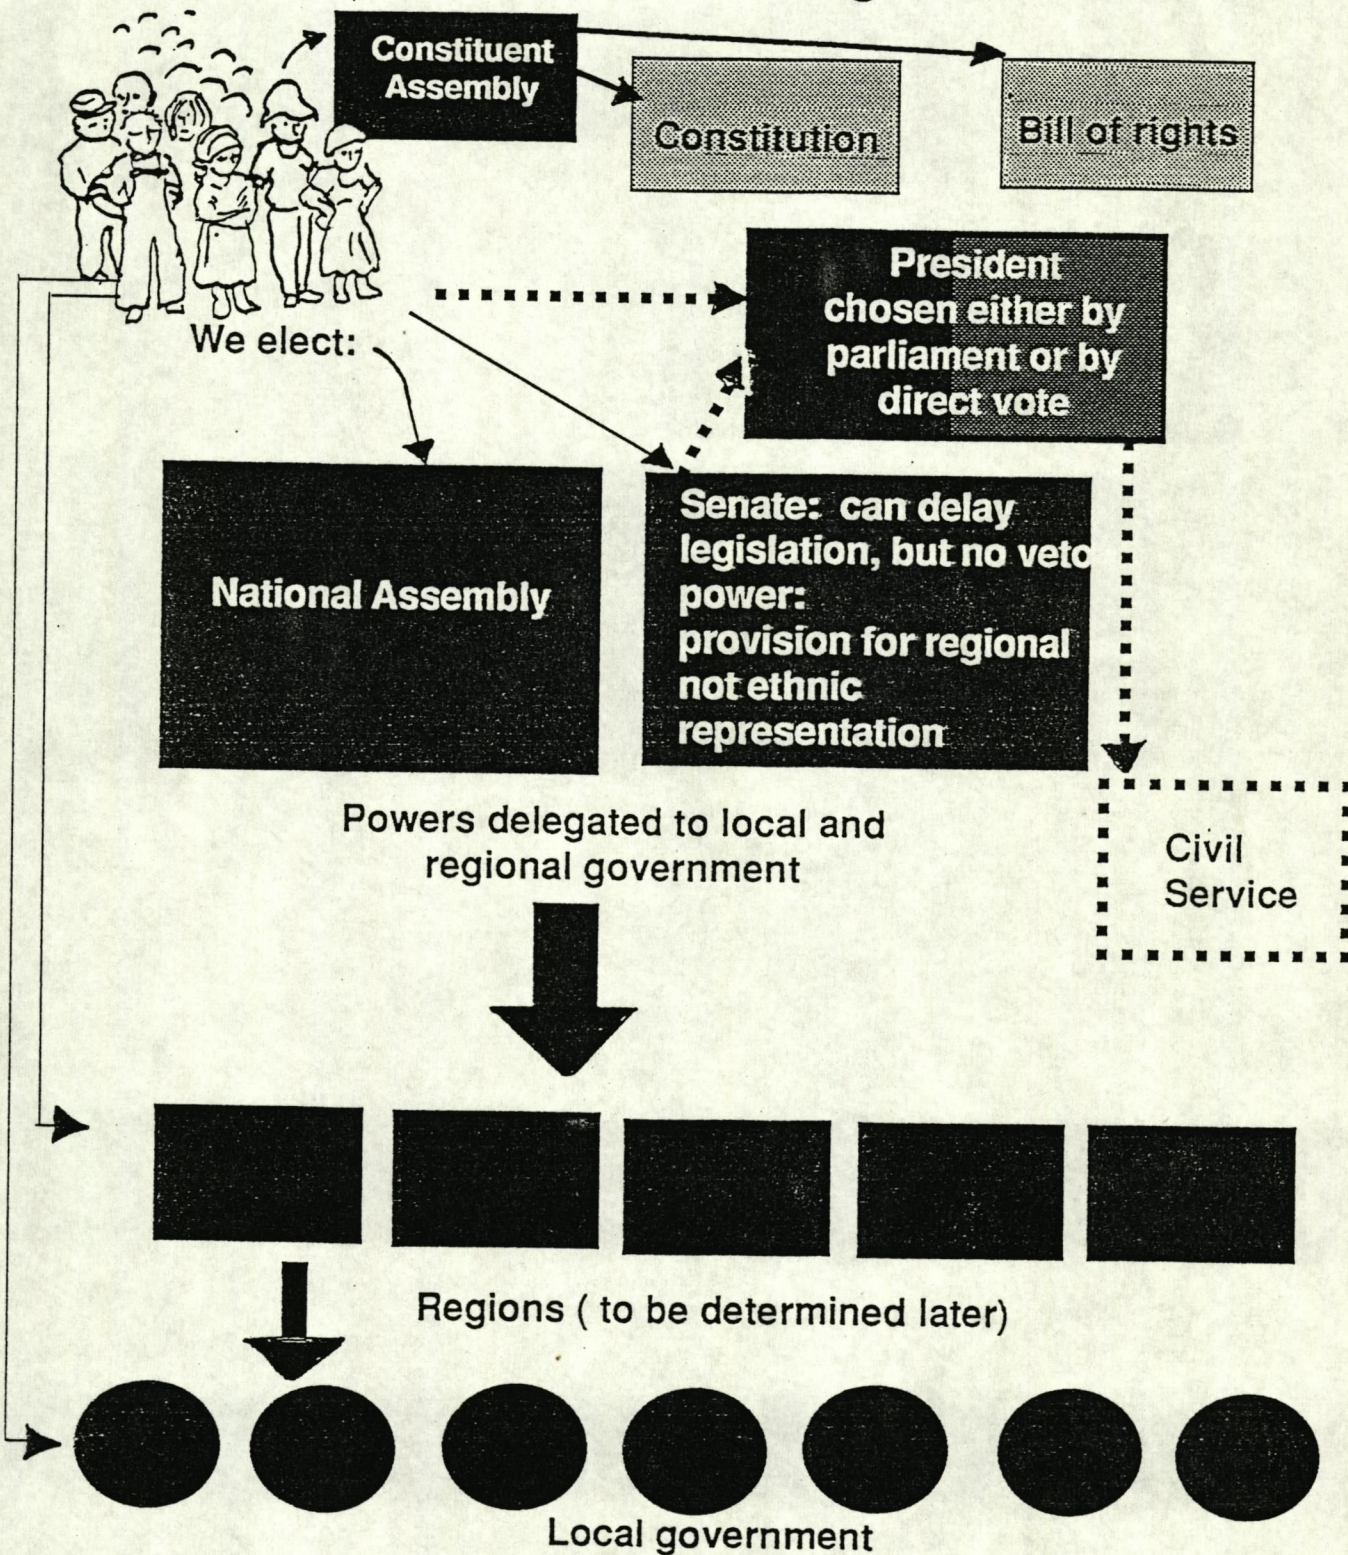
Constituent Assembly

Constitution

Bill of rights

We elect:

President chosen either by parliament or by direct vote

National Assembly

Senate: can delay legislation, but no veto power: provision for regional not ethnic representation

Powers delegated to local and regional government

Civil Service

Regions ( to be determined later)

Local government